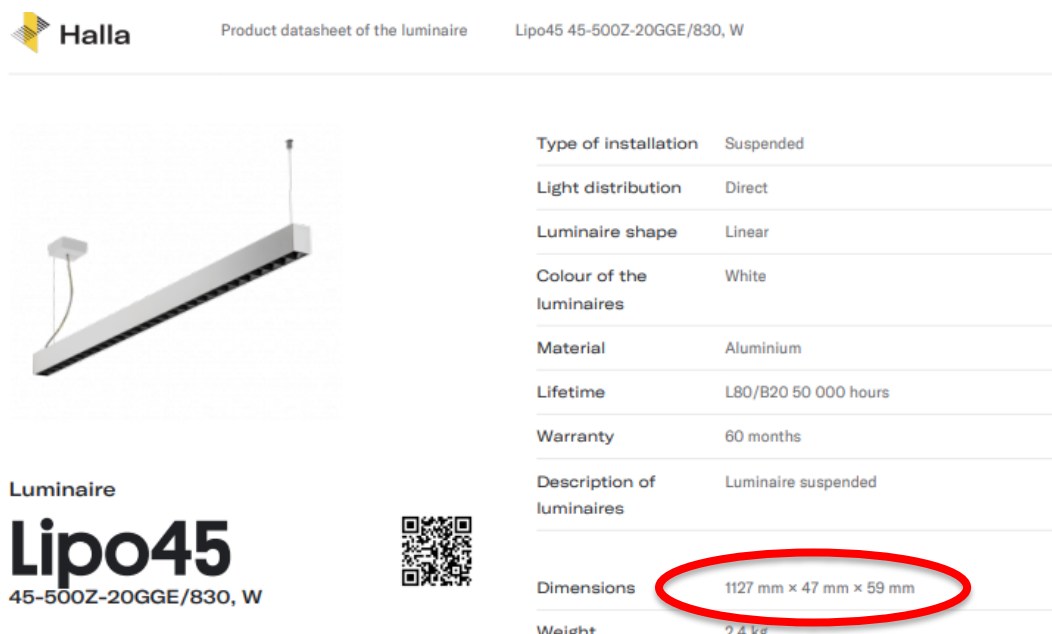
Halla

Product datasheet of the luminaire

Lipo45 45-500Z-20GGE/830, W

Luminaire

Lipo45

45-500Z-20GGE/830, W

| Type of installation | Suspended |
|---|---|
| Light distribution | Direct |
| Luminaire shape | Linear |
| Colour of the luminaires | White |
| Material | Aluminium |
| Lifetime | L80/B20 50 000 hours |
| Warranty | 60 months |
| Description of luminaires | Luminaire suspended |
| Dimensions | 1127 mm × 47 mm × 59 mm |
| Weight | 2.4 kg |